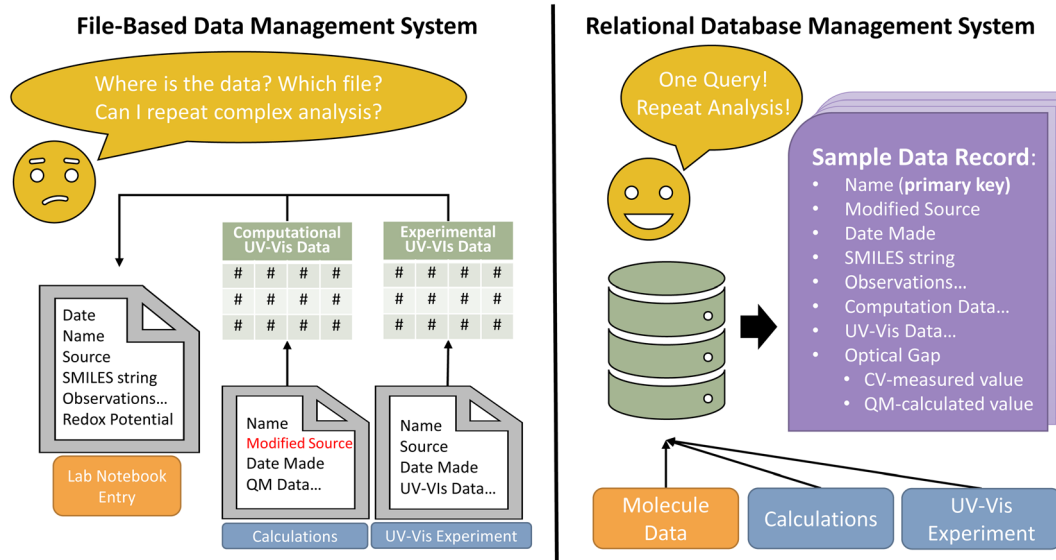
File-Based Data Management System

Where is the data? Which file? Can I repeat complex analysis?

Date
Name
Source
SMILES string
Observations…
Redox Potential

Lab Notebook Entry

Computational UV-Vis Data

| # | # | # | # |
|---|---|---|---|
| # | # | # | # |
| # | # | # | # |

Experimental UV-VIs Data

| # | # | # | # |
|---|---|---|---|
| # | # | # | # |
| # | # | # | # |

Name
Modified Source
Date Made
QM Data…

Calculations

Name
Source
Date Made
UV-VIs Data…

UV-Vis Experiment

Relational Database Management System

One Query! Repeat Analysis!

Sample Data Record:
• Name (primary key)
• Modified Source
• Date Made
• SMILES string
• Observations…
• Computation Data…
• UV-Vis Data…
• Optical Gap
 • CV-measured value
 • QM-calculated value

Molecule Data

Calculations

UV-Vis Experiment